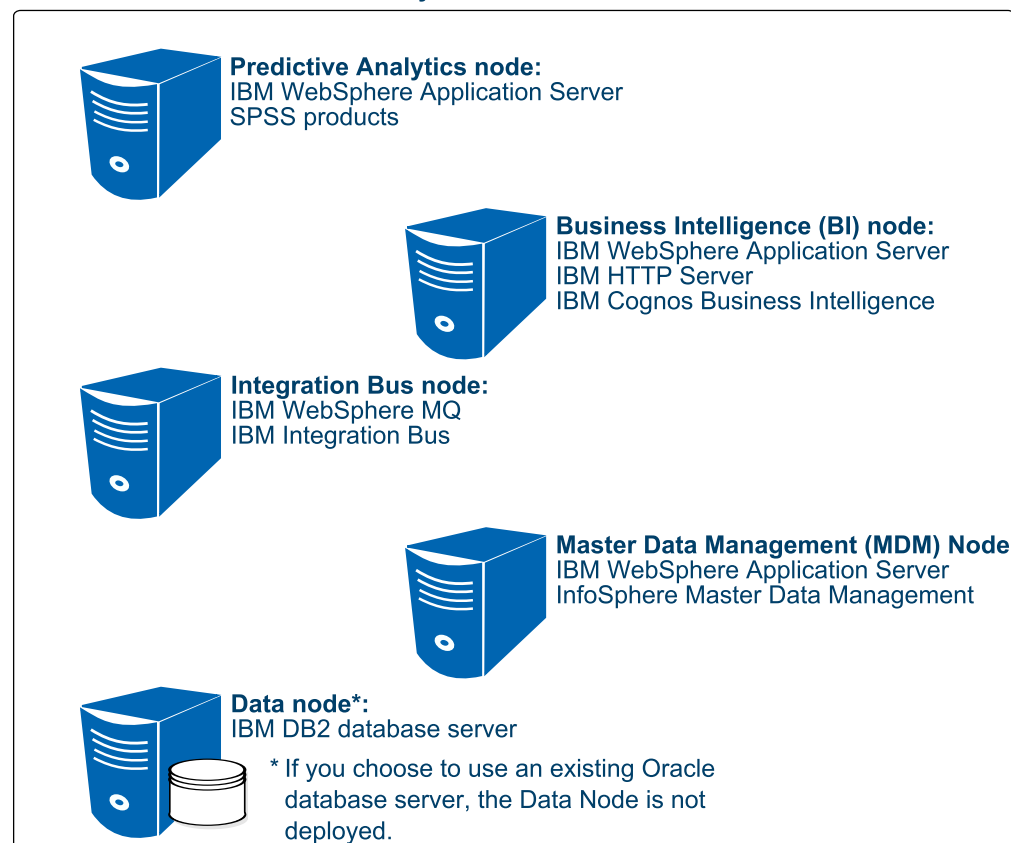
Predictive Analytics node:
IBM WebSphere Application Server
SPSS products

Business Intelligence (BI) node:
IBM WebSphere Application Server
IBM HTTP Server
IBM Cognos Business Intelligence

Integration Bus node:
IBM WebSphere MQ
IBM Integration Bus

Master Data Management (MDM) Node
IBM WebSphere Application Server
InfoSphere Master Data Management

Data node*:
IBM DB2 database server

* If you choose to use an existing Oracle database server, the Data Node is not deployed.